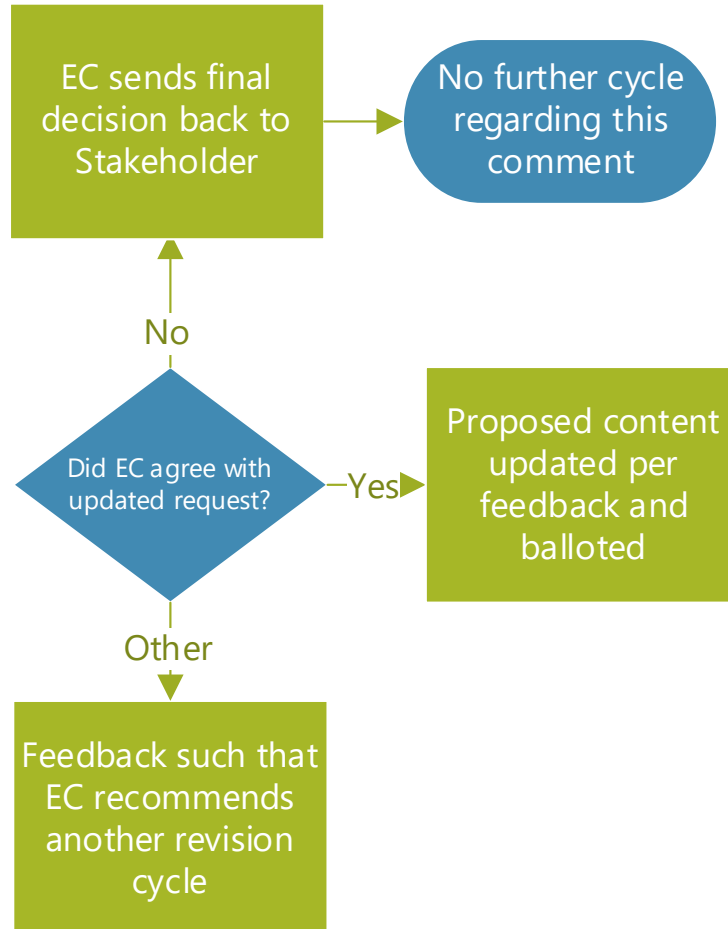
EC sends final decision back to Stakeholder

No further cycle regarding this comment

No

Did EC agree with updated request?

Yes

Proposed content updated per feedback and balloted

Other

Feedback such that EC recommends another revision cycle